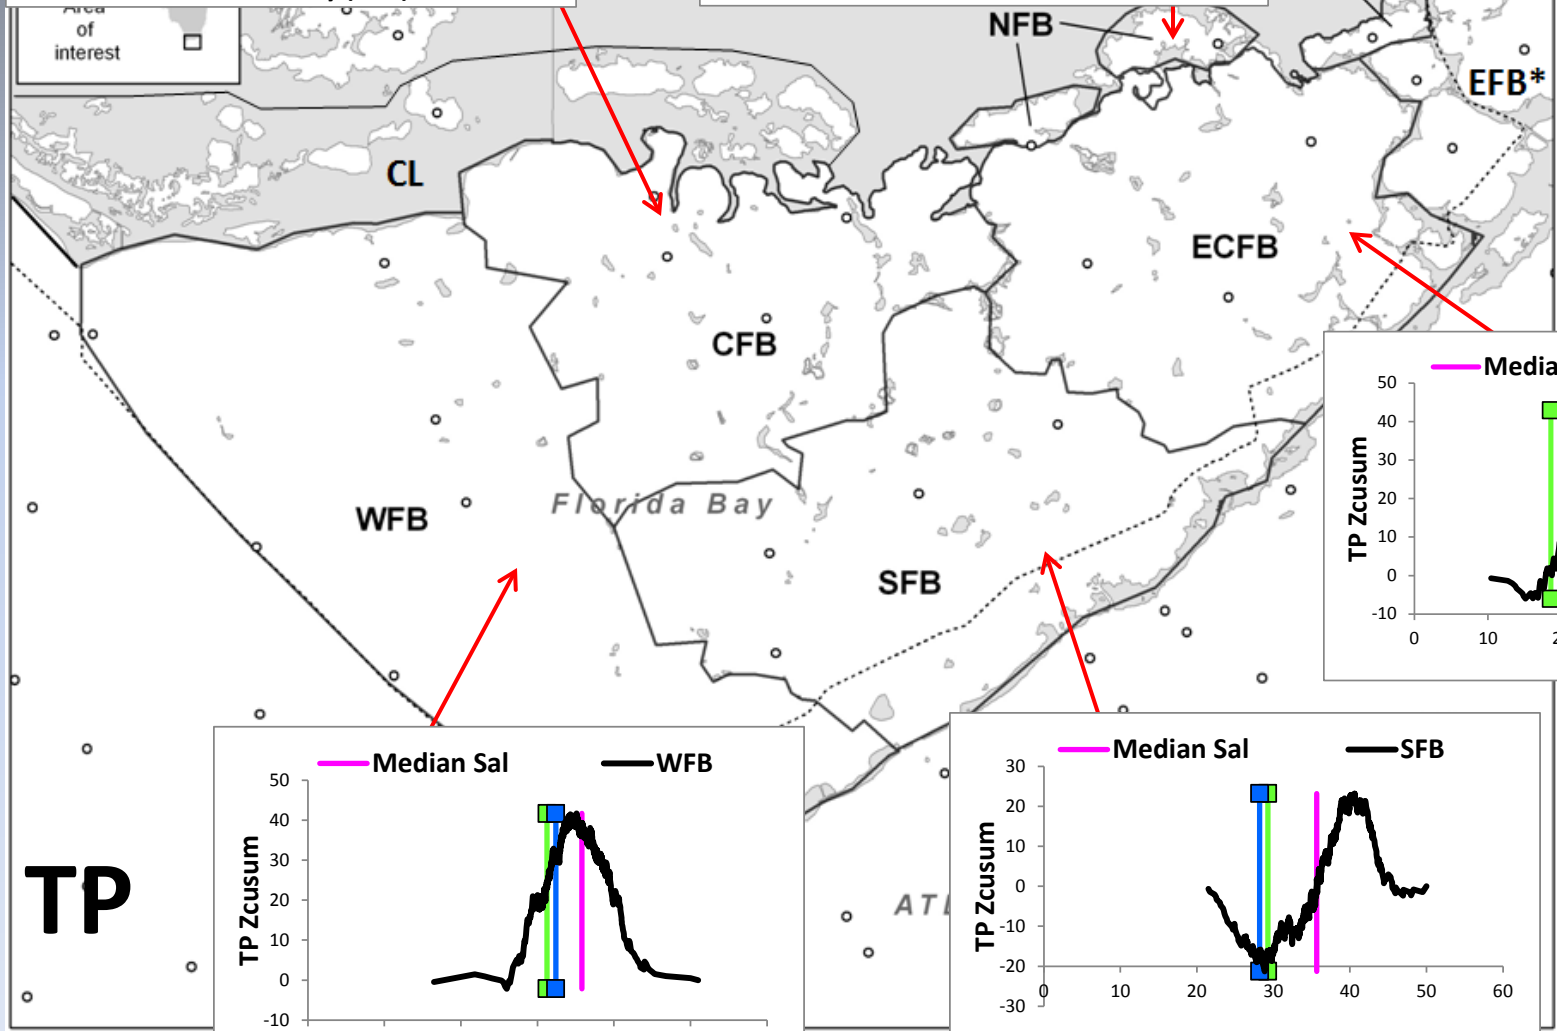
Area of interest

NFB

EFB*

CL

ECFB

CFB

Florida Bay

WFB

SFB

ATL

TP

Median Sal
WFB
TP Zcusum
50
40
30
20
10
0
-10

Median Sal
SFB
TP Zcusum
30
20
10
0
-10
-20
-30
0 10 20 30 40 50 60

Media
TP Zcusum
50
40
30
20
10
0
-10
0 10 2